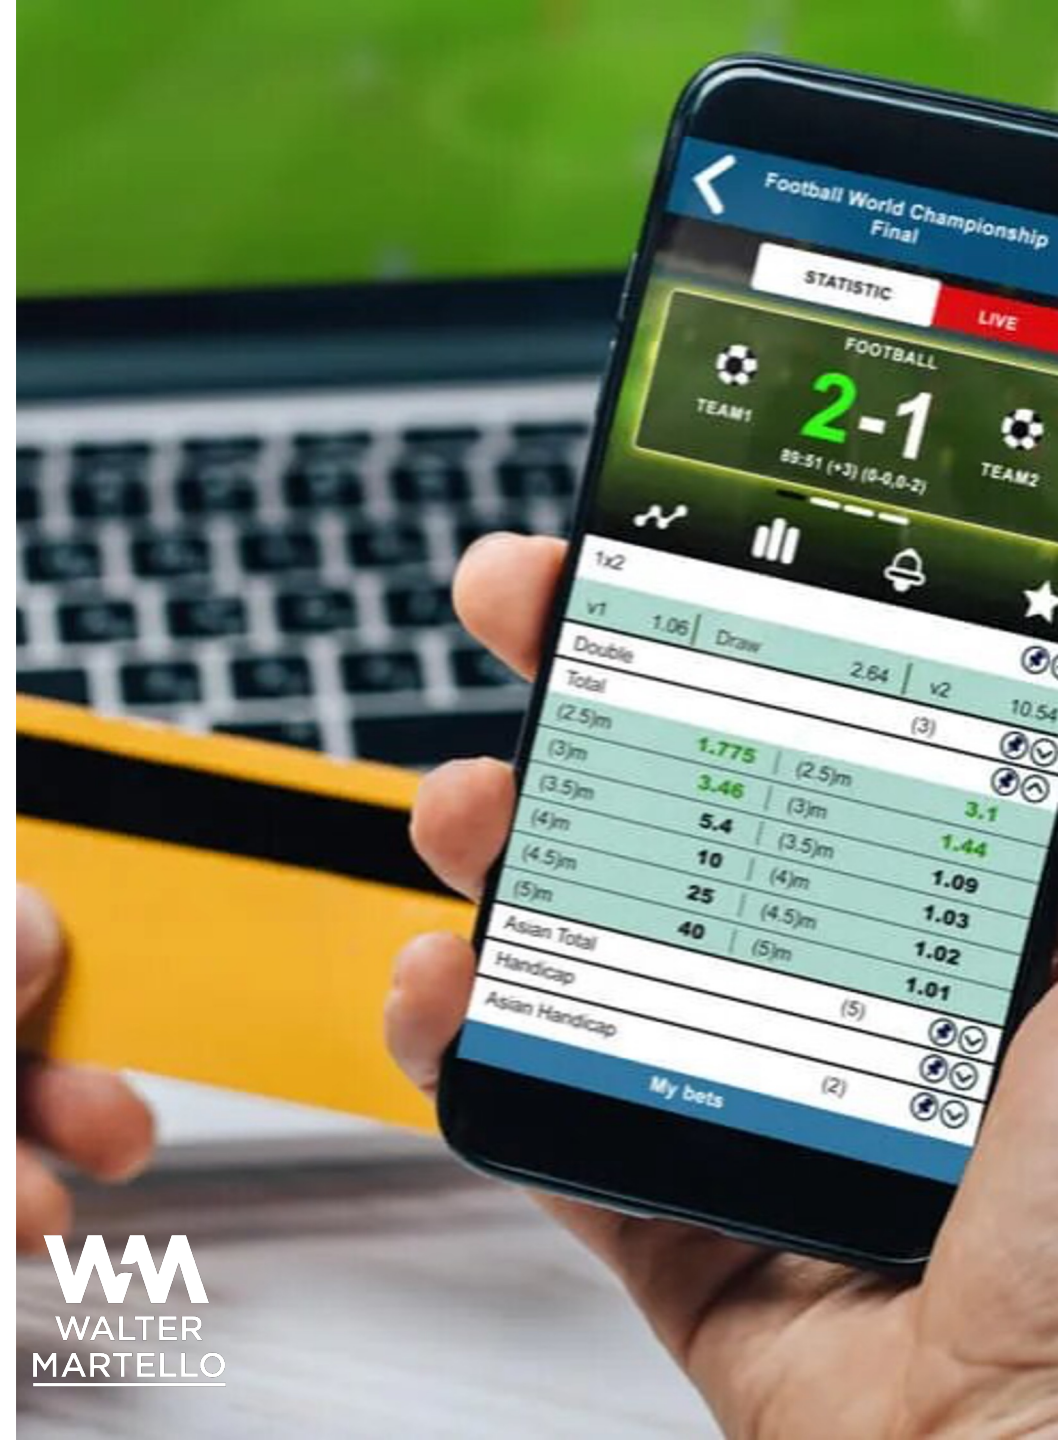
Football World Championship Final

STATISTIC LIVE

FOOTBALL

TEAM1 2-1 TEAM2

89:51 (+3) (0-0,0-2)

1x2

v1 1.06 Draw 2.64 v2 10.54

Double

Total (3)

(2.5)m

(3)m 1.775 (2.5)m 3.1

(3.5)m 3.46 (3)m 1.44

(4)m 5.4 (3.5)m 1.09

(4.5)m 10 (4)m 1.03

(5)m 25 (4.5)m 1.02

40 (5)m 1.01

Asian Total

Handicap (5)

Asian Handicap

(2)

My bets

WM
WALTER
MARTELLO